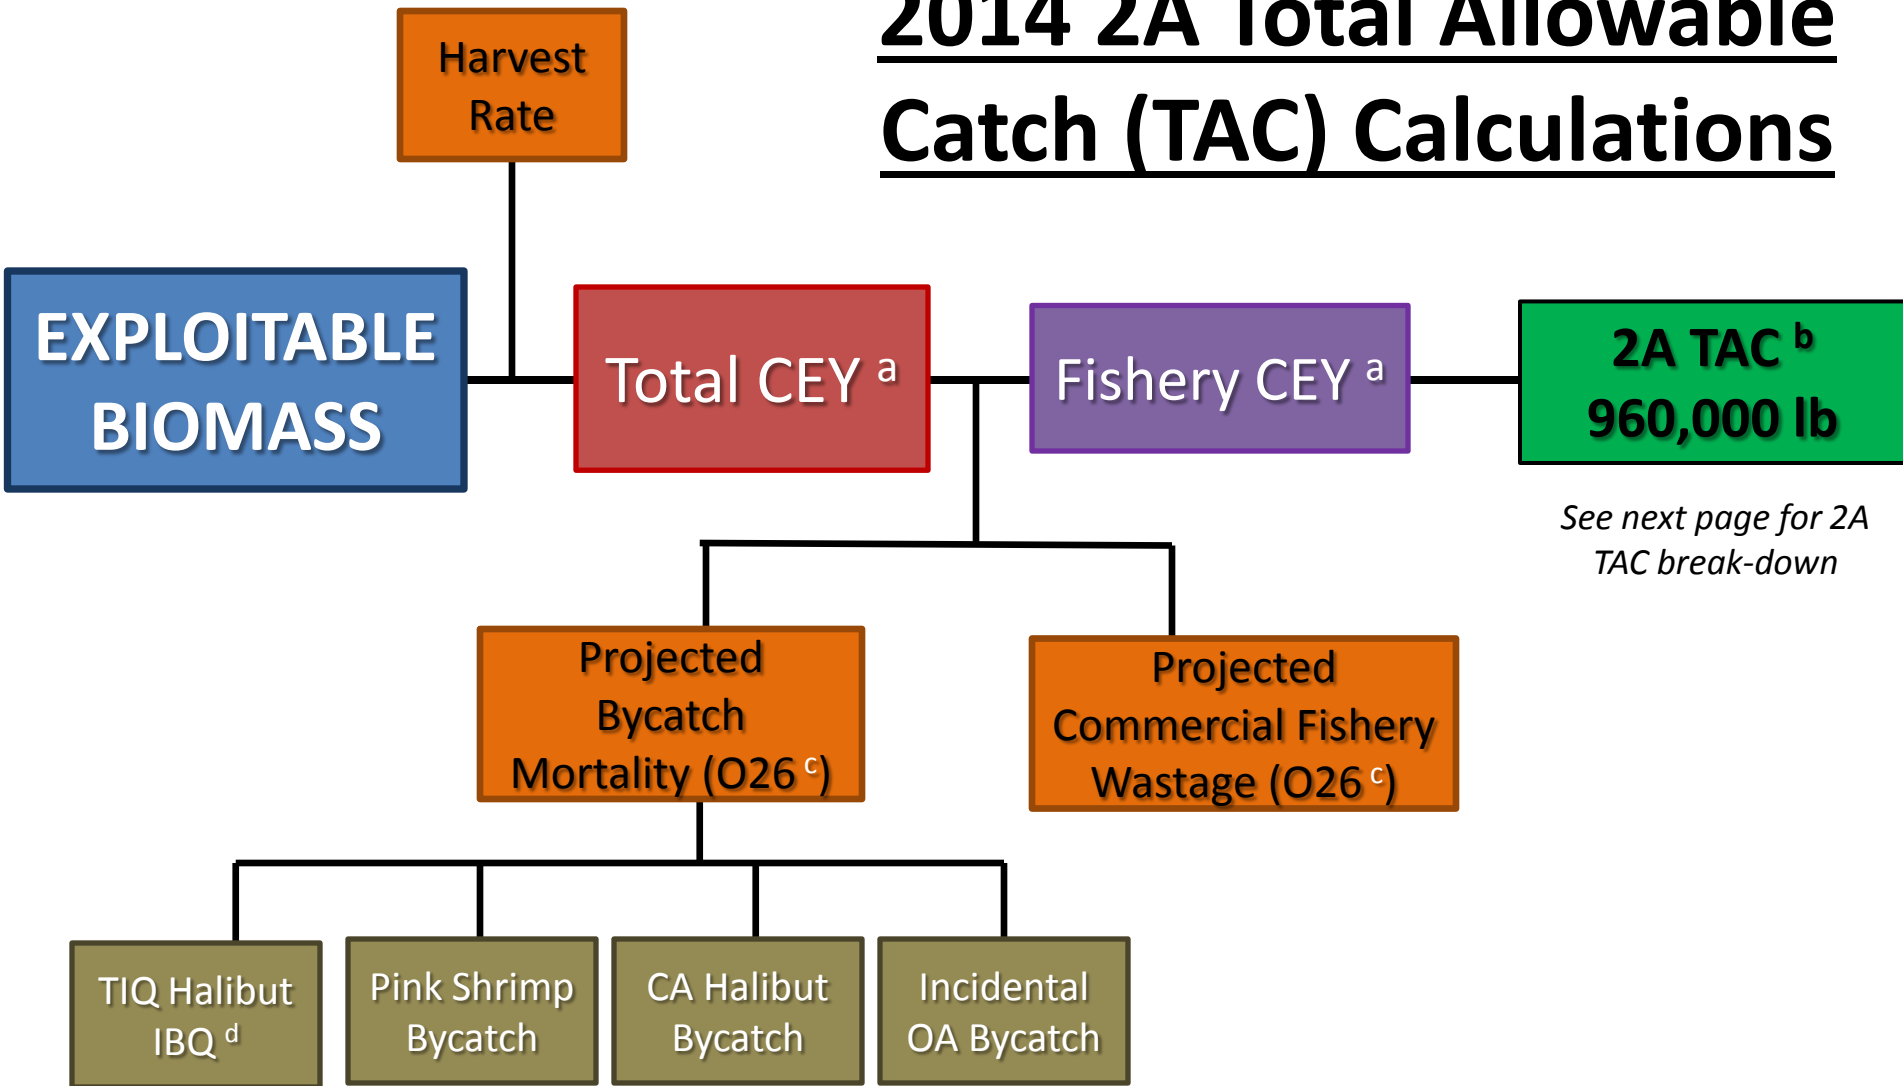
2014 2A Total Allowable Catch (TAC) Calculations

Harvest Rate

EXPLOITABLE BIOMASS

Total CEY $^{a}$

Fishery CEY $^{a}$

2A TAC $^{b}$
960,000 lb

See next page for 2A TAC break-down

Projected Bycatch Mortality (O26 $^{c}$)

Projected Commercial Fishery Wastage (O26 $^{c}$)

TIQ Halibut IBQ $^{d}$

Pink Shrimp Bycatch

CA Halibut Bycatch

Incidental OA Bycatch